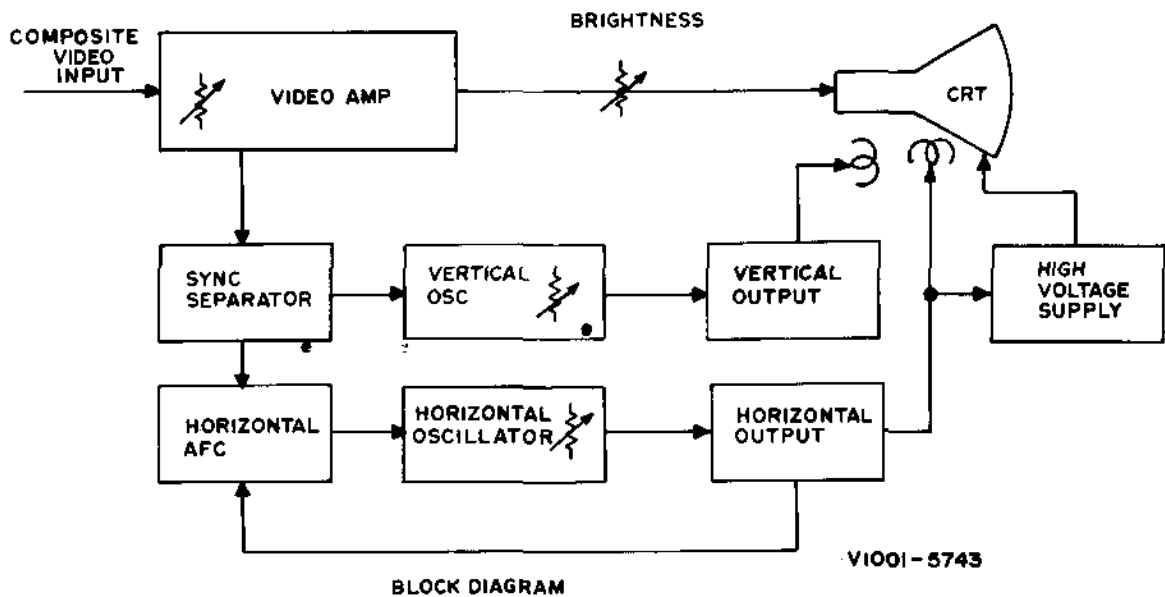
COMPOSITE VIDEO INPUT

VIDEO AMP

BRIGHTNESS

CRT

SYNC SEPARATOR

VERTICAL OSC

VERTICAL OUTPUT

HIGH VOLTAGE SUPPLY

HORIZONTAL AFC

HORIZONTAL OSCILLATOR

HORIZONTAL OUTPUT

V1001-5743

BLOCK DIAGRAM